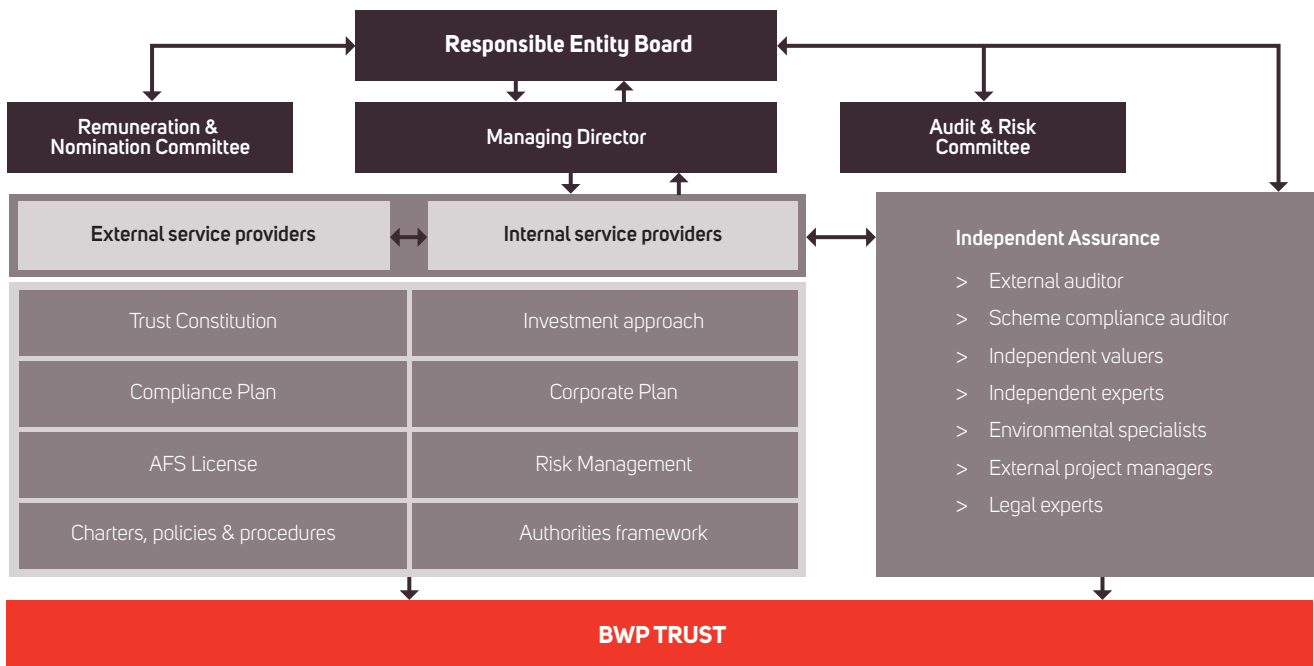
Responsible Entity Board

Remuneration & Nomination Committee

Managing Director

Audit & Risk Committee

External service providers

Internal service providers

Independent Assurance

> External auditor
> Scheme compliance auditor
> Independent valuers
> Independent experts
> Environmental specialists
> External project managers
> Legal experts

| Trust Constitution | Investment approach |
|---|---|
| Compliance Plan | Corporate Plan |
| AFS License | Risk Management |
| Charters, policies & procedures | Authorities framework |

BWP TRUST